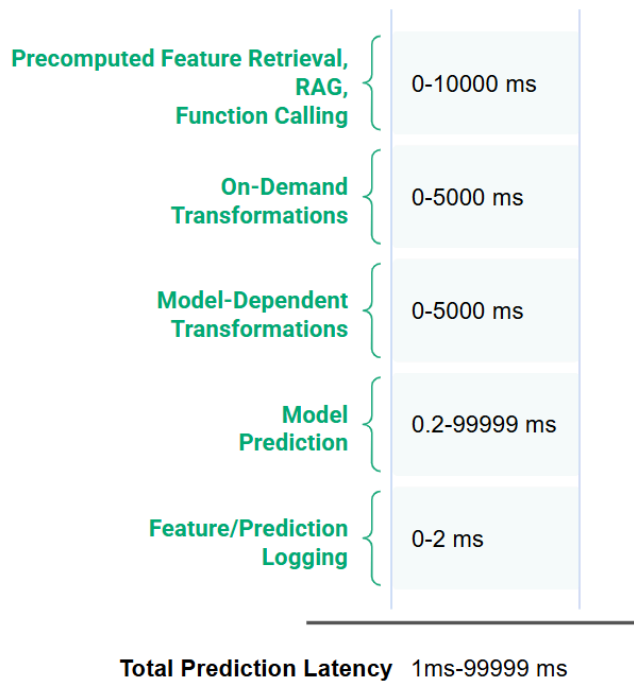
Precomputed Feature Retrieval, RAG, Function Calling
0-10000 ms

On-Demand Transformations
0-5000 ms

Model-Dependent Transformations
0-5000 ms

Model Prediction
0.2-99999 ms

Feature/Prediction Logging
0-2 ms

Total Prediction Latency 1ms-99999 ms